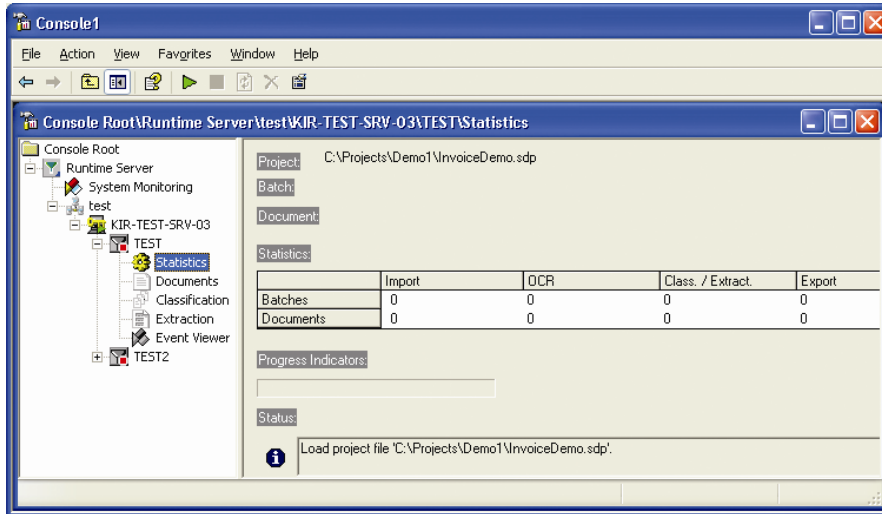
Console1

File Action View Favorites Window Help

Console Root\Runtime Server\test\KIR-TEST-SRV-03\TEST\Statistics

Console Root
Runtime Server
System Monitoring
test
KIR-TEST-SRV-03
TEST
Statistics
Documents
Classification
Extraction
Event Viewer
TEST2

Project: C:\Projects\Demo1\InvoiceDemo.sdp
Batch:
Document:
Statistics:

| | Import | OCR | Class. / Extract. | Export |
|---|---|---|---|---|
| Batches | 0 | 0 | 0 | 0 |
| Documents | 0 | 0 | 0 | 0 |

Progress Indicators:

Status:

Load project file 'C:\Projects\Demo1\InvoiceDemo.sdp'.